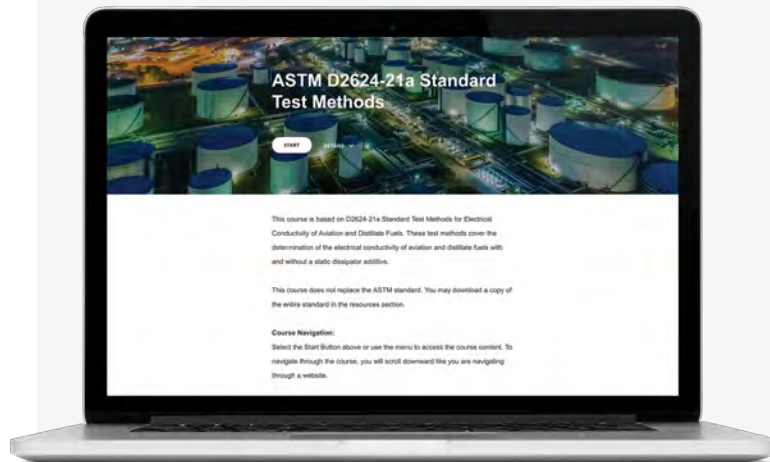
ASTM D2624-21a Standard Test Methods

START

DETAILS

This course is based on D2624-21a Standard Test Methods for Electrical Conductivity of Aviation and Distillate Fuels. These test methods cover the determination of the electrical conductivity of aviation and distillate fuels with and without a static dissipator additive.

This course does not replace the ASTM standard. You may download a copy of the entire standard in the resources section.

Course Navigation:
Select the Start Button above or use the menu to access the course content. To navigate through the course, you will scroll downward like you are navigating through a website.